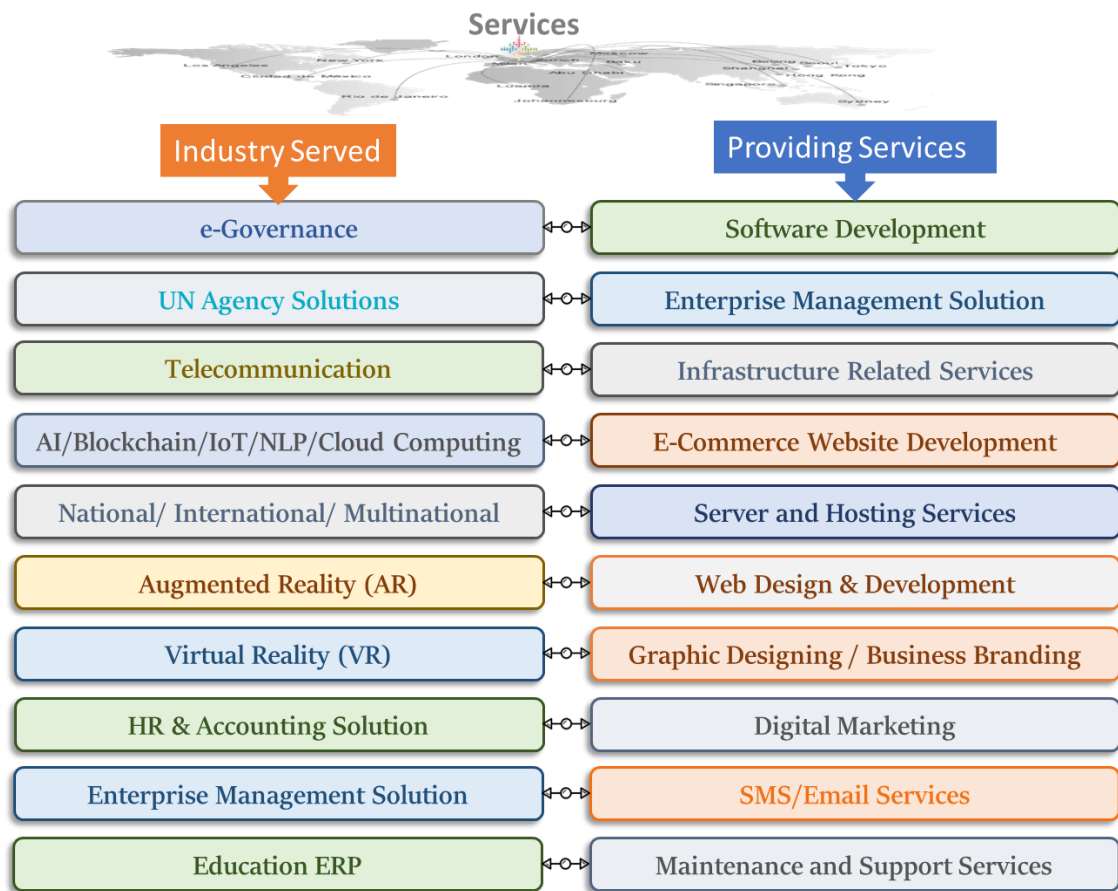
Services

Los Angeles New York London Moscow Baku Beijing Seoul Tokyo Ciudad de Mexico Abu Dhabi Shanghai Hong Kong Rio de Janeiro Luanda Johannesburg Singapore Sydney

Industry Served

Providing Services

| Industry Served | Providing Services |
|---|---|
| e-Governance | Software Development |
| UN Agency Solutions | Enterprise Management Solution |
| Telecommunication | Infrastructure Related Services |
| AI/Blockchain/IoT/NLP/Cloud Computing | E-Commerce Website Development |
| National/ International/ Multinational | Server and Hosting Services |
| Augmented Reality (AR) | Web Design & Development |
| Virtual Reality (VR) | Graphic Designing / Business Branding |
| HR & Accounting Solution | Digital Marketing |
| Enterprise Management Solution | SMS/Email Services |
| Education ERP | Maintenance and Support Services |